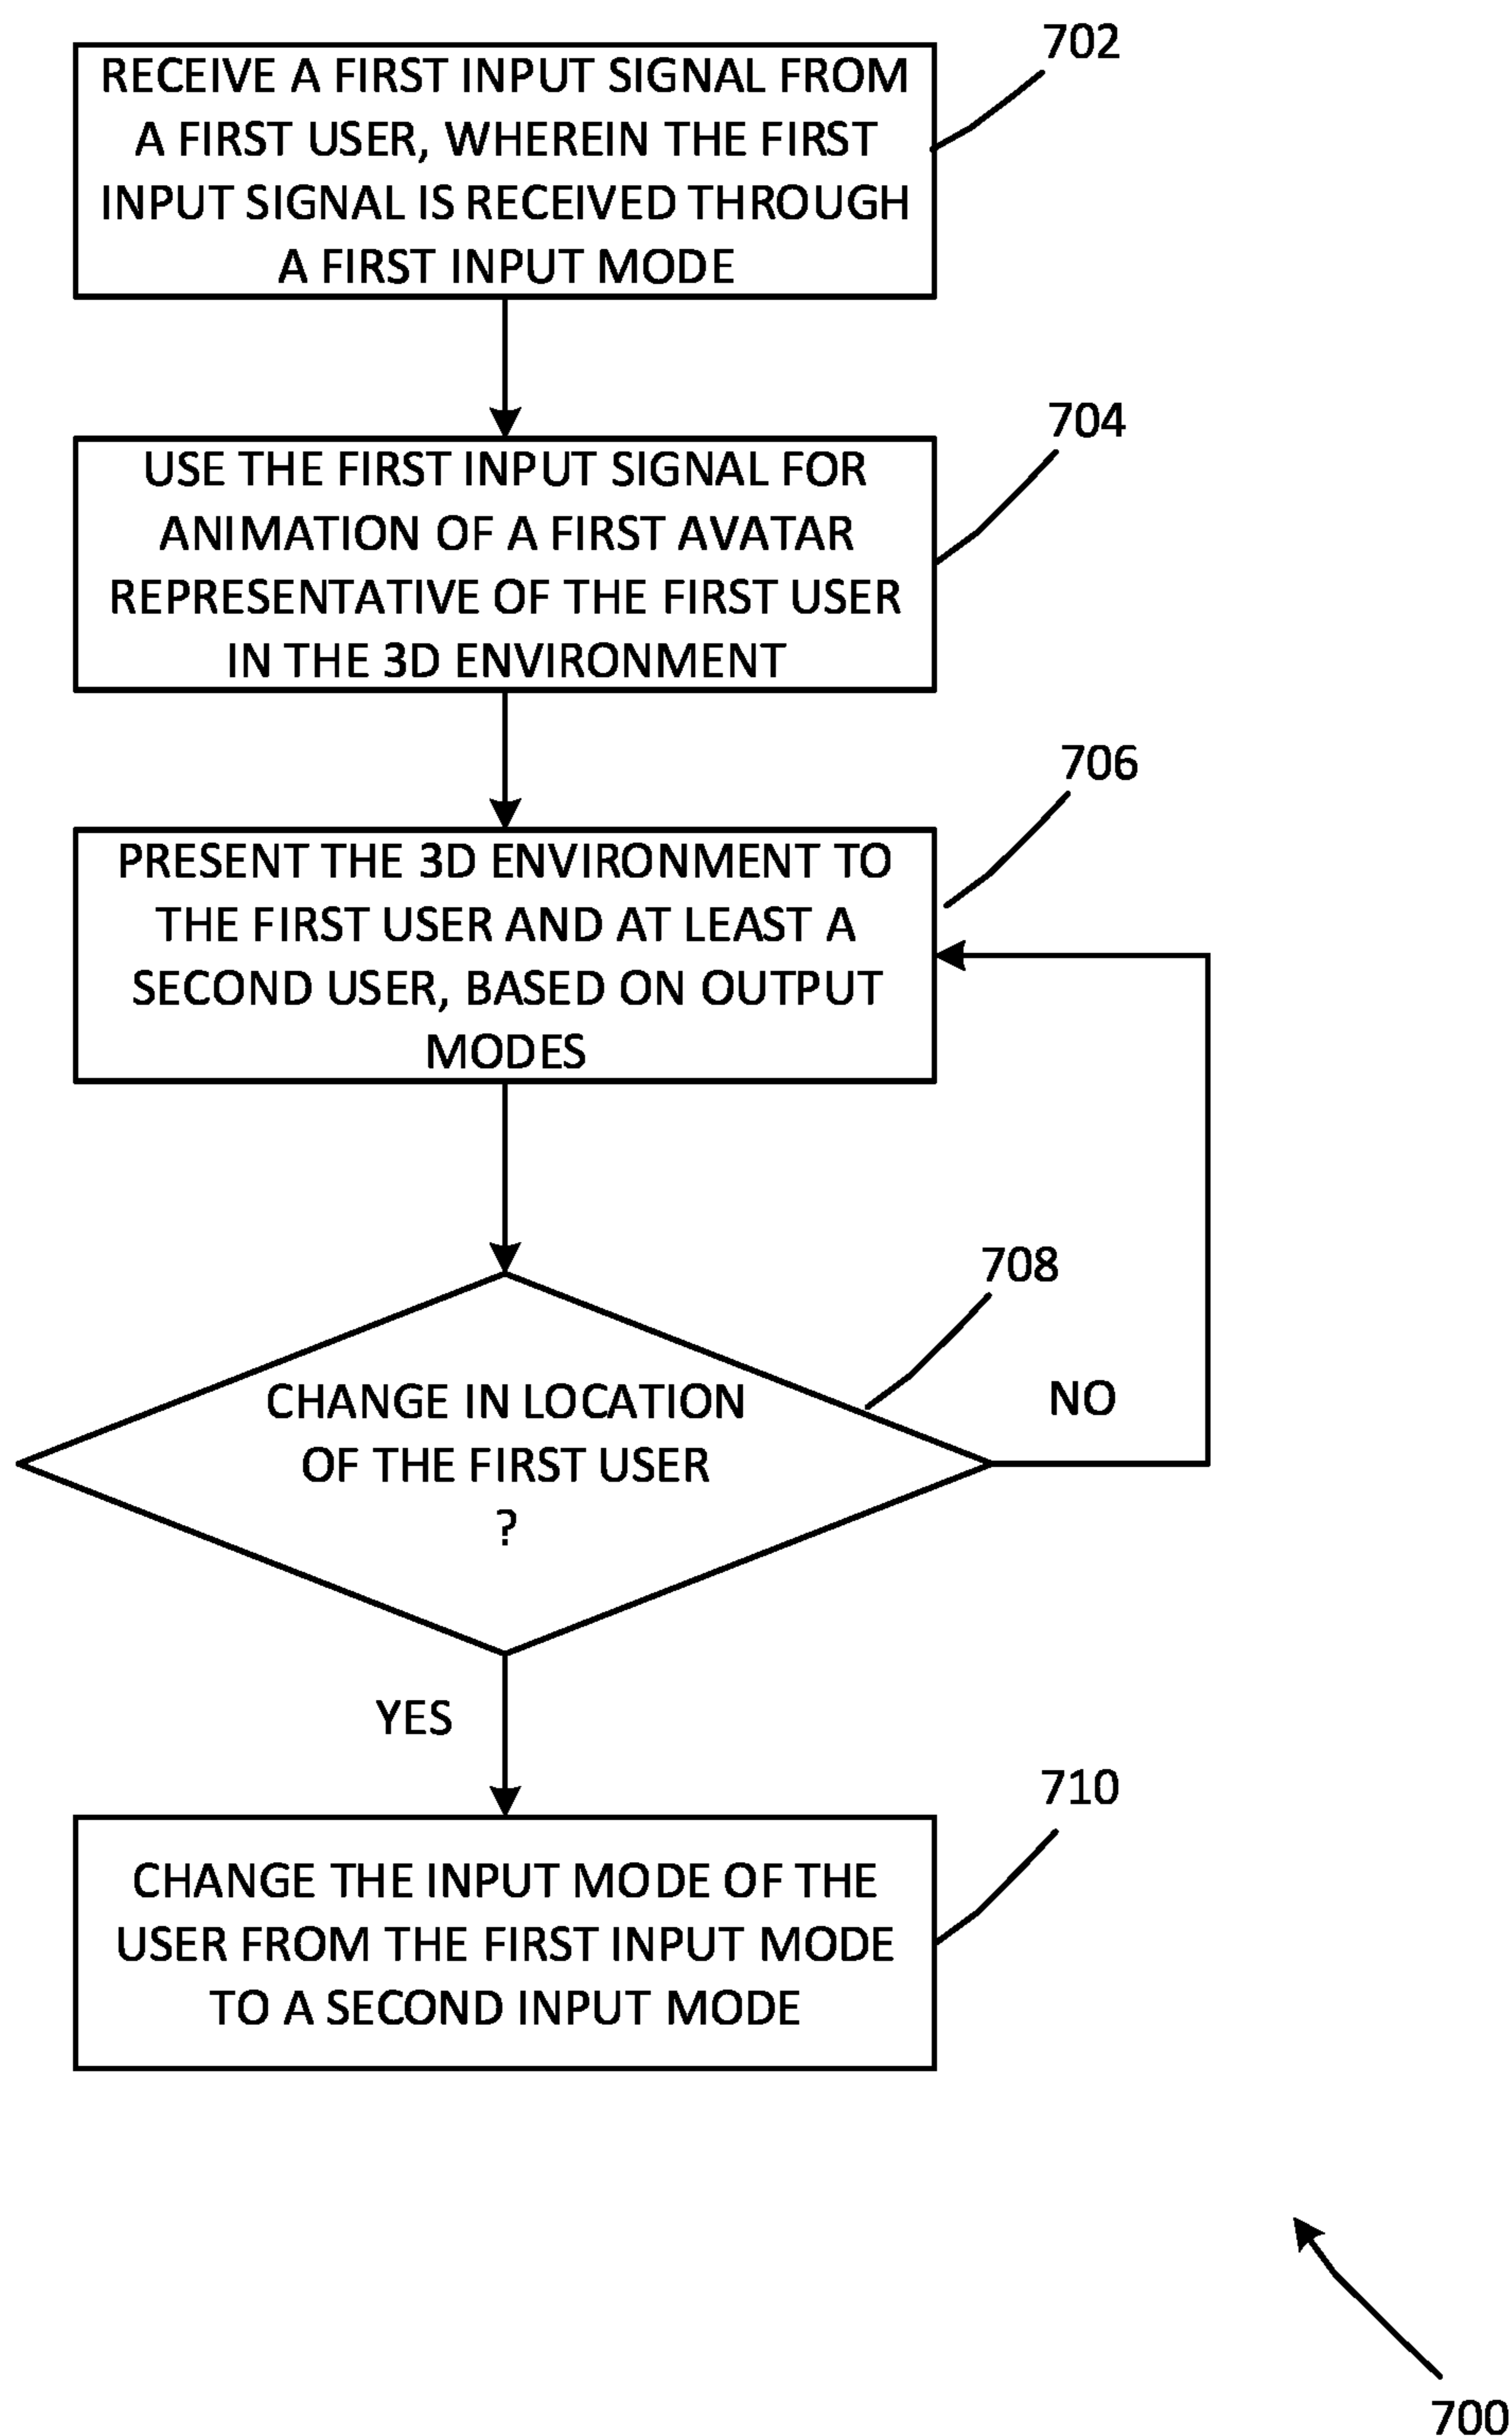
702

RECEIVE A FIRST INPUT SIGNAL FROM A FIRST USER, WHEREIN THE FIRST INPUT SIGNAL IS RECEIVED THROUGH A FIRST INPUT MODE

704

USE THE FIRST INPUT SIGNAL FOR ANIMATION OF A FIRST AVATAR REPRESENTATIVE OF THE FIRST USER IN THE 3D ENVIRONMENT

706

PRESENT THE 3D ENVIRONMENT TO THE FIRST USER AND AT LEAST A SECOND USER, BASED ON OUTPUT MODES

708

CHANGE IN LOCATION OF THE FIRST USER ?

NO

YES

710

CHANGE THE INPUT MODE OF THE USER FROM THE FIRST INPUT MODE TO A SECOND INPUT MODE

700